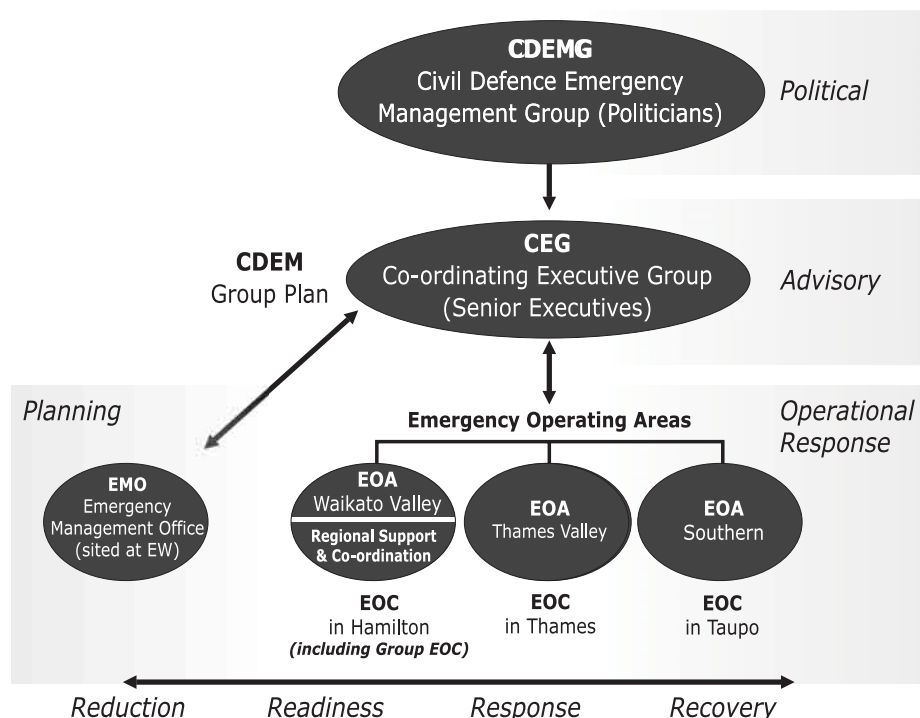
CDEMG
Civil Defence Emergency Management Group (Politicians)

Political

CDEM
Group Plan

CEG
Co-ordinating Executive Group (Senior Executives)

Advisory

Planning

Emergency Operating Areas

Operational Response

EMO
Emergency Management Office (sited at EW)

EOA
Waikato Valley
Regional Support & Co-ordination

EOA
Thames Valley

EOA
Southern

EOC
in Hamilton
(including Group EOC)

EOC
in Thames

EOC
in Taupo

Reduction Readiness Response Recovery